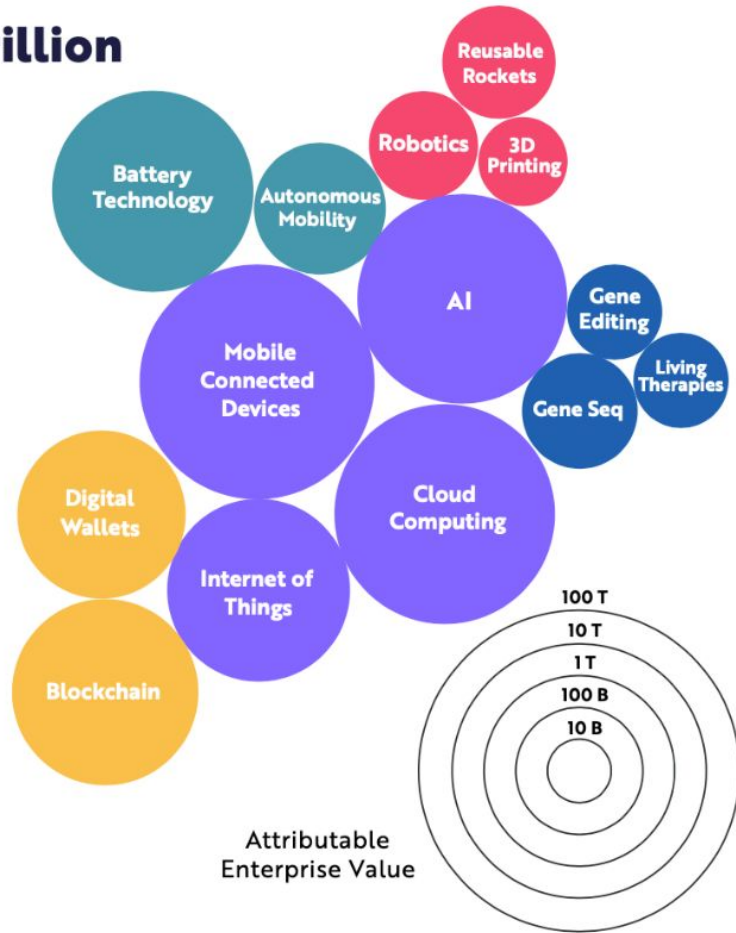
illion

Reusable Rockets

Robotics

3D Printing

Battery Technology

Autonomous Mobility

AI

Gene Editing

Living Therapies

Gene Seq

Mobile Connected Devices

Digital Wallets

Cloud Computing

Internet of Things

Blockchain

100 T
10 T
1 T
100 B
10 B

Attributable Enterprise Value